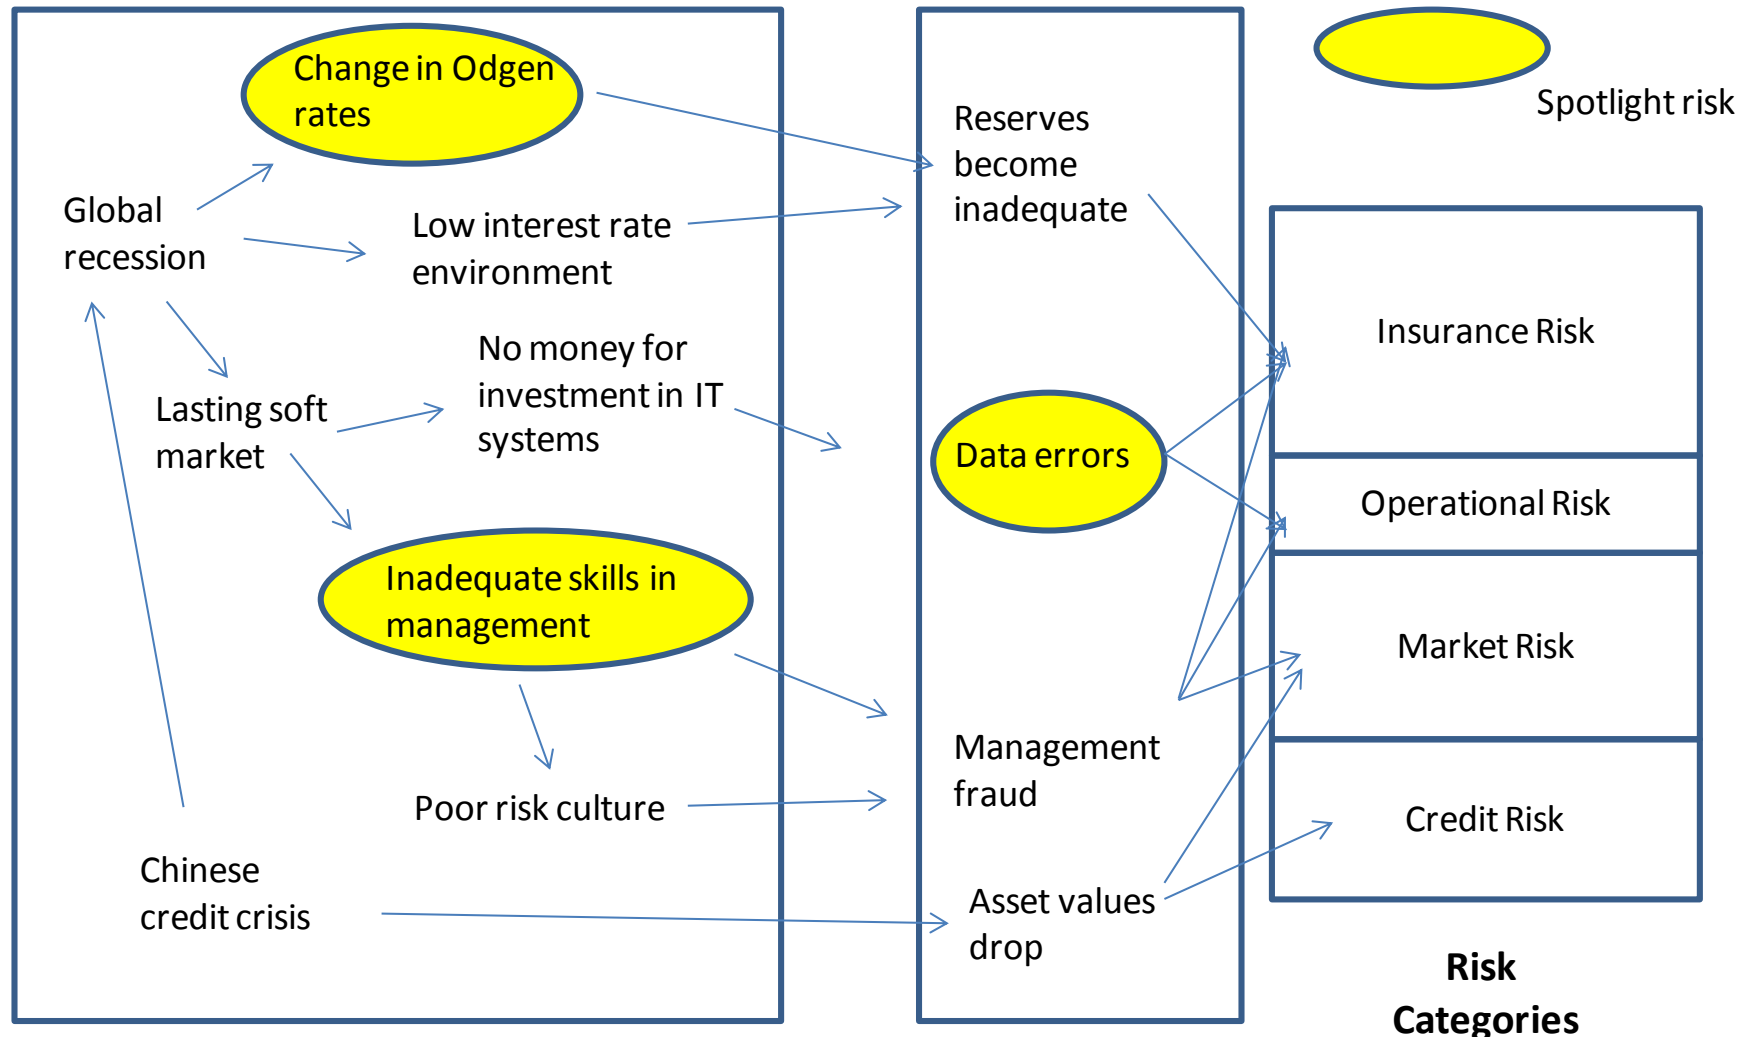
Change in Odgen rates

Global recession

Low interest rate environment

Lasting soft market

No money for investment in IT systems

Inadequate skills in management

Poor risk culture

Chinese credit crisis

Reserves become inadequate

Data errors

Management fraud

Asset values drop

Spotlight risk

Insurance Risk

Operational Risk

Market Risk

Credit Risk

**Risk Categories**